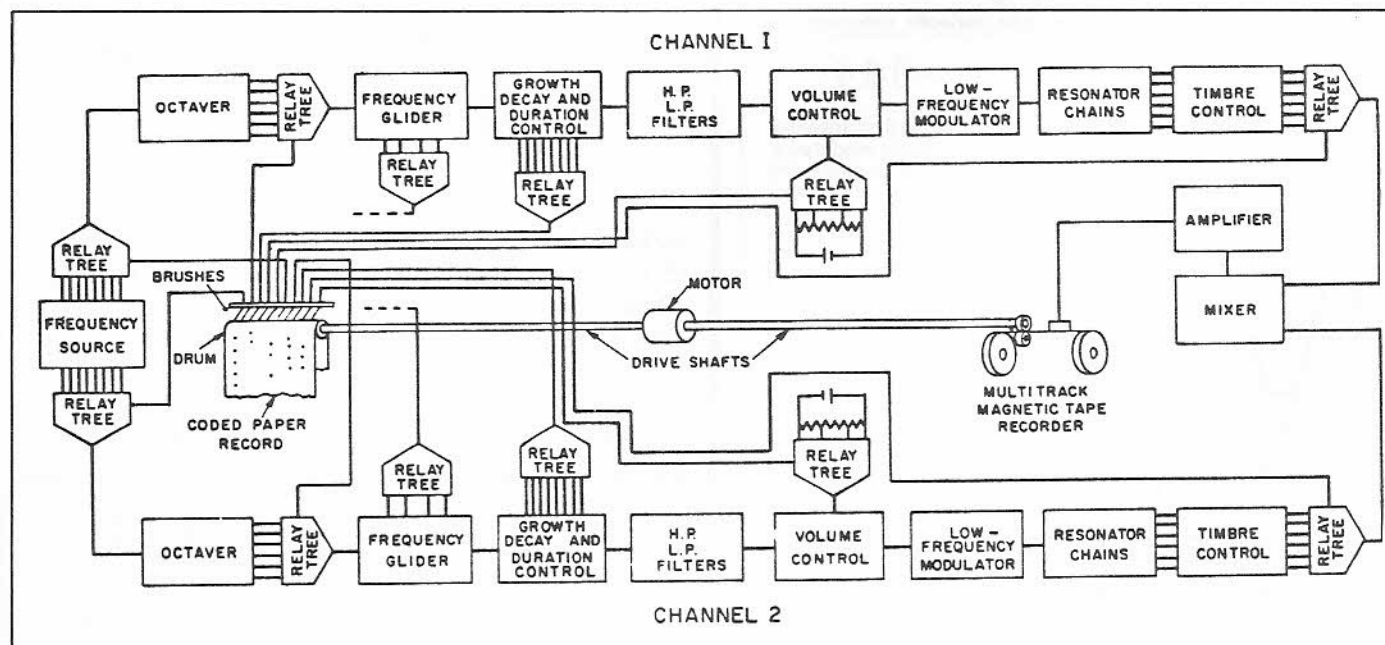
CHANNEL I

OCTAVER

RELAY TREE

FREQUENCY GLIDER

RELAY TREE

GROWTH DECAY AND DURATION CONTROL

RELAY TREE

H.P. L.P. FILTERS

VOLUME CONTROL

RELAY TREE

LOW-FREQUENCY MODULATOR

RESONATOR CHAINS

TIMBRE CONTROL

RELAY TREE

AMPLIFIER

MIXER

RELAY TREE

BRUSHES

FREQUENCY SOURCE

DRUM

RELAY TREE

CODED PAPER RECORD

MOTOR

DRIVE SHAFTS

MULTITRACK MAGNETIC TAPE RECORDER

RELAY TREE

RELAY TREE

RELAY TREE

OCTAVER

RELAY TREE

FREQUENCY GLIDER

GROWTH DECAY AND DURATION CONTROL

H.P. L.P. FILTERS

VOLUME CONTROL

LOW-FREQUENCY MODULATOR

RESONATOR CHAINS

TIMBRE CONTROL

RELAY TREE

CHANNEL 2